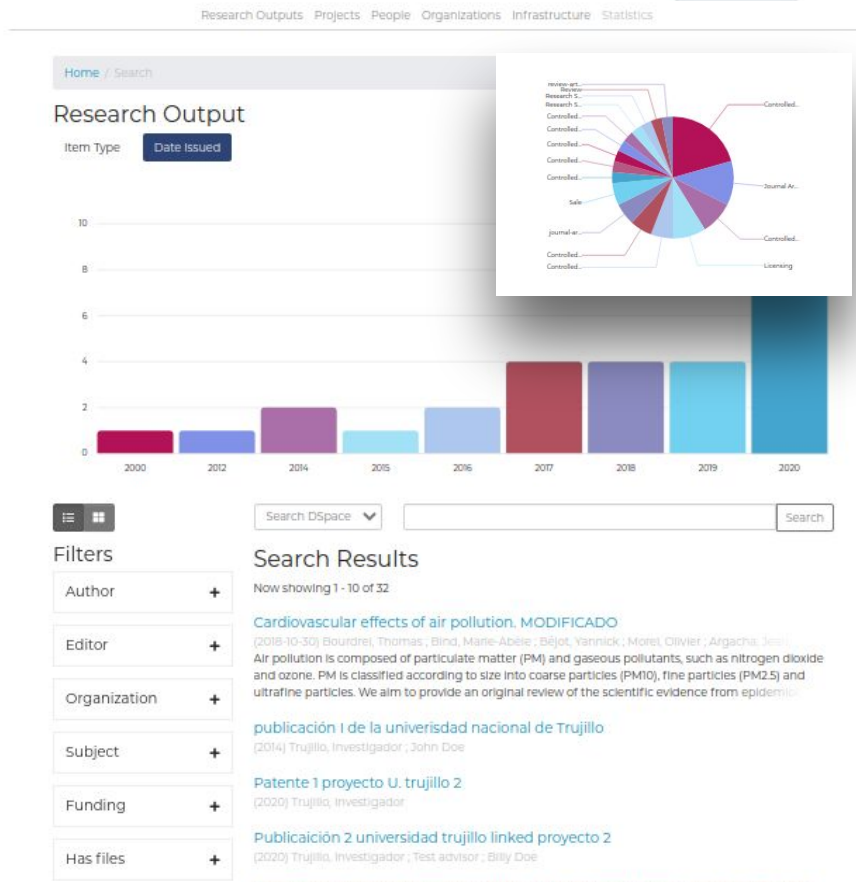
Research Outputs Projects People Organizations Infrastructure Statistics

Home / Search

Research Output

Item Type Date Issued

review-art...
Review
Research S...
Research S...
Controlled...
Controlled...
Controlled...
Controlled...
Controlled...
Sale
journal-ar...
Controlled...
Controlled...
Controlled...
Journal Ar...
Controlled...
Licensing

10
8
6
4
2
0

2000 2012 2014 2015 2016 2017 2018 2019 2020

Filters

Author +

Editor +

Organization +

Subject +

Funding +

Has files +

Search DSpace Search

Search Results

Now showing 1 - 10 of 32

Cardiovascular effects of air pollution. MODIFICADO

(2018-10-30) Bourdrel, Thomas ; Bind, Marie-Abèle ; Béjot, Yannick ; Morel, Olivier ; Argacha, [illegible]

Air pollution is composed of particulate matter (PM) and gaseous pollutants, such as nitrogen dioxide and ozone. PM is classified according to size into coarse particles (PM10), fine particles (PM2.5) and ultrafine particles. We aim to provide an original review of the scientific evidence from epidemio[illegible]

publicación I de la univerisdad nacional de Trujillo

(2014) Trujillo, Investigador ; John Doe

Patente 1 proyecto U. trujillo 2

(2020) Trujillo, Investigador

Publicaición 2 universidad trujillo linked proyecto 2

(2020) Trujillo, Investigador ; Test advisor ; Billy Doe